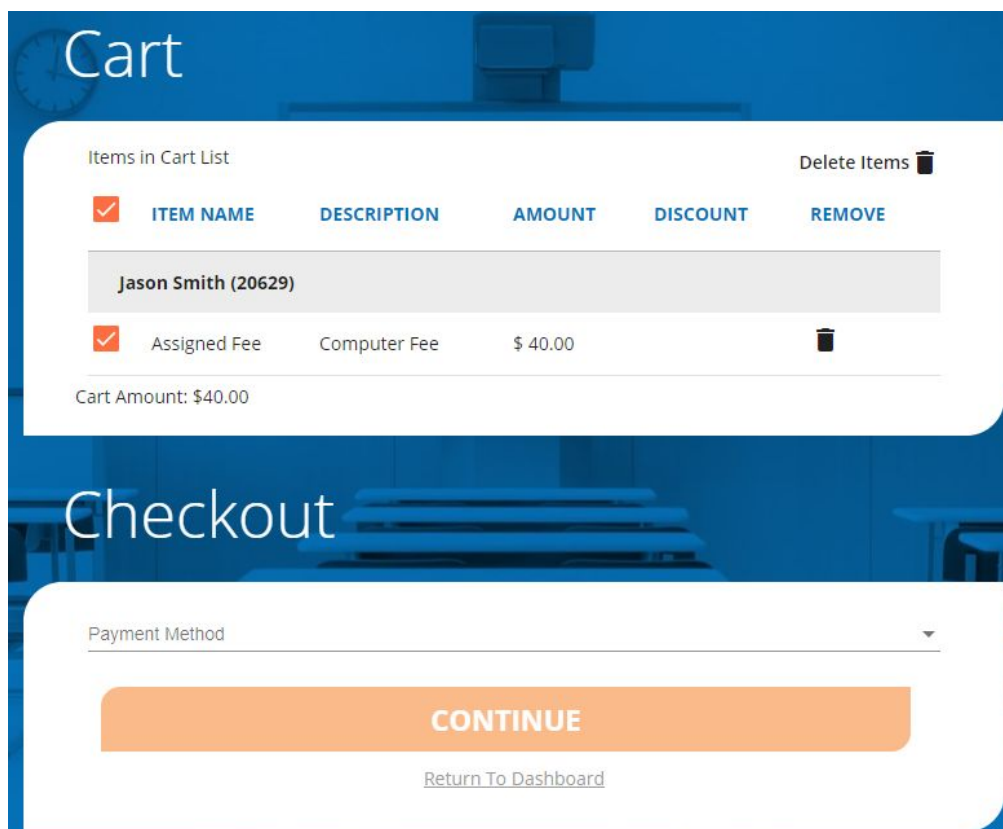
Cart

Items in Cart List

Delete Items

| ITEM NAME | DESCRIPTION | AMOUNT | DISCOUNT | REMOVE |
|---|---|---|---|---|
| Jason Smith (20629) | | | | |
| Assigned Fee | Computer Fee | $ 40.00 | | |

Cart Amount: $40.00

Checkout

Payment Method

CONTINUE

Return To Dashboard